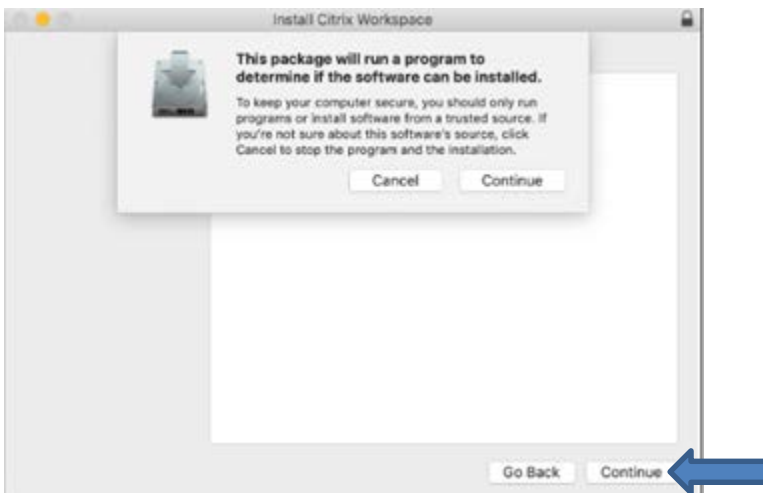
Install Citrix Workspace

This package will run a program to determine if the software can be installed.

To keep your computer secure, you should only run programs or install software from a trusted source. If you're not sure about this software's source, click Cancel to stop the program and the installation.

Cancel

Continue

Go Back

Continue